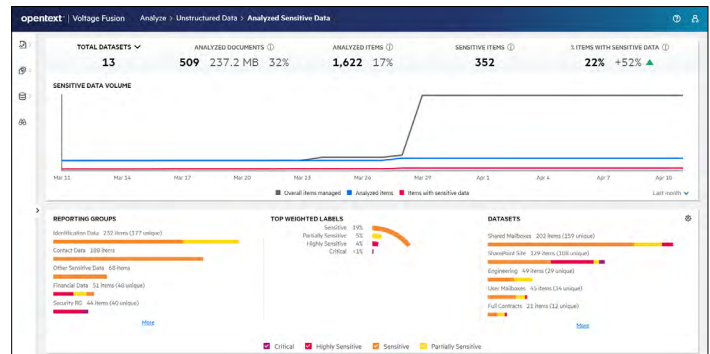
opentext | Voltage Fusion Analyze > Unstructured Data > Analyzed Sensitive Data

TOTAL DATASETS
13

ANALYZED DOCUMENTS ⓘ
509 237.2 MB 32%

ANALYZED ITEMS ⓘ
1,622 17%

SENSITIVE ITEMS ⓘ
352

% ITEMS WITH SENSITIVE DATA ⓘ
22% +52%

SENSITIVE DATA VOLUME

Mar 11 Mar 14 Mar 17 Mar 20 Mar 23 Mar 26 Mar 29 Apr 1 Apr 4 Apr 7 Apr 10

Overall items managed Analyzed items Items with sensitive data

Last month

REPORTING GROUPS

Identification Data 232 items (177 unique)
Contact Data 188 items
Other Sensitive Data 68 items
Financial Data 51 items (40 unique)
Security RG 44 items (40 unique)

More

TOP WEIGHTED LABELS

Sensitive 19%
Partially Sensitive 5%
Highly Sensitive 4%
Critical <1%

DATASETS

Shared Mailboxes 202 items (159 unique)
SharePoint Site 129 items (108 unique)
Engineering 49 items (29 unique)
User Mailboxes 45 items (34 unique)
Full Contracts 21 items (12 unique)

More

Critical Highly Sensitive Sensitive Partially Sensitive